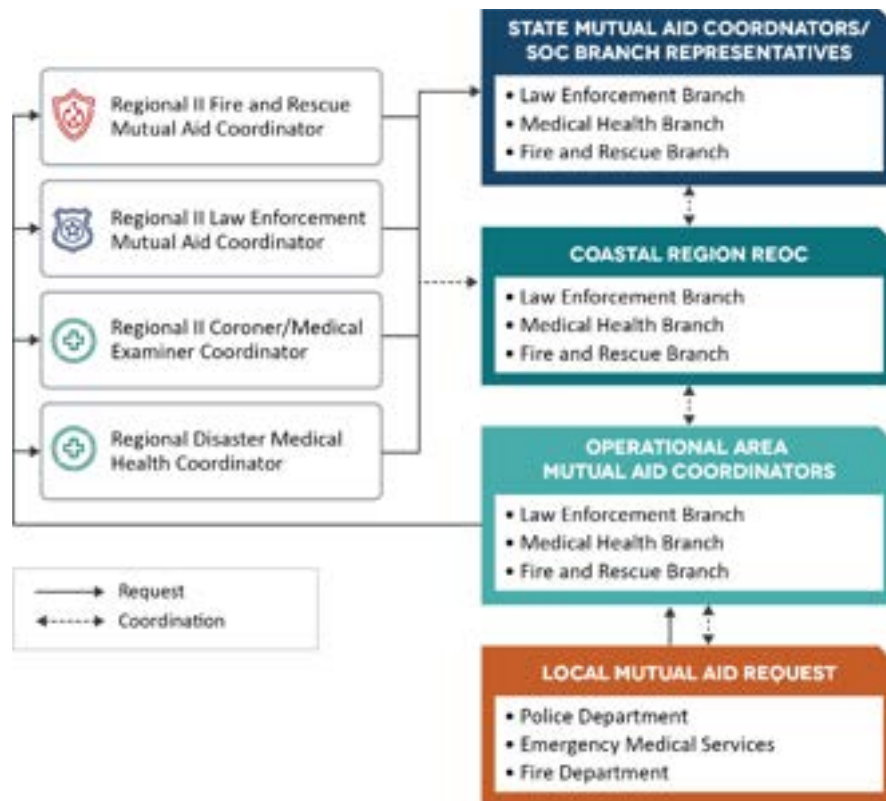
Regional II Fire and Rescue Mutual Aid Coordinator

Regional II Law Enforcement Mutual Aid Coordinator

Regional II Coroner/Medical Examiner Coordinator

Regional Disaster Medical Health Coordinator

STATE MUTUAL AID COORDNATORS/ SOC BRANCH REPRESENTATIVES
• Law Enforcement Branch
• Medical Health Branch
• Fire and Rescue Branch

COASTAL REGION REOC
• Law Enforcement Branch
• Medical Health Branch
• Fire and Rescue Branch

OPERATIONAL AREA MUTUAL AID COORDINATORS
• Law Enforcement Branch
• Medical Health Branch
• Fire and Rescue Branch

Request
Coordination

LOCAL MUTUAL AID REQUEST
• Police Department
• Emergency Medical Services
• Fire Department